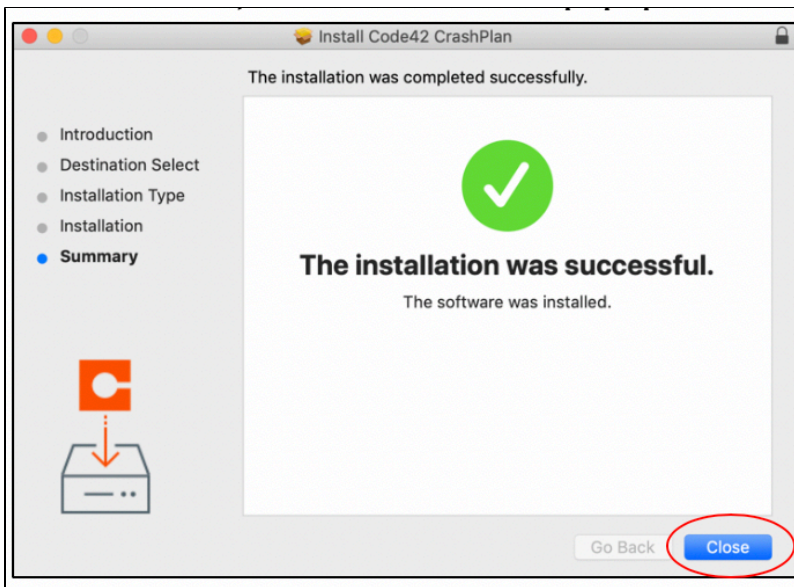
Install Code42 CrashPlan

The installation was completed successfully.

Introduction
Destination Select
Installation Type
Installation
Summary

The installation was successful.

The software was installed.

Go Back
Close